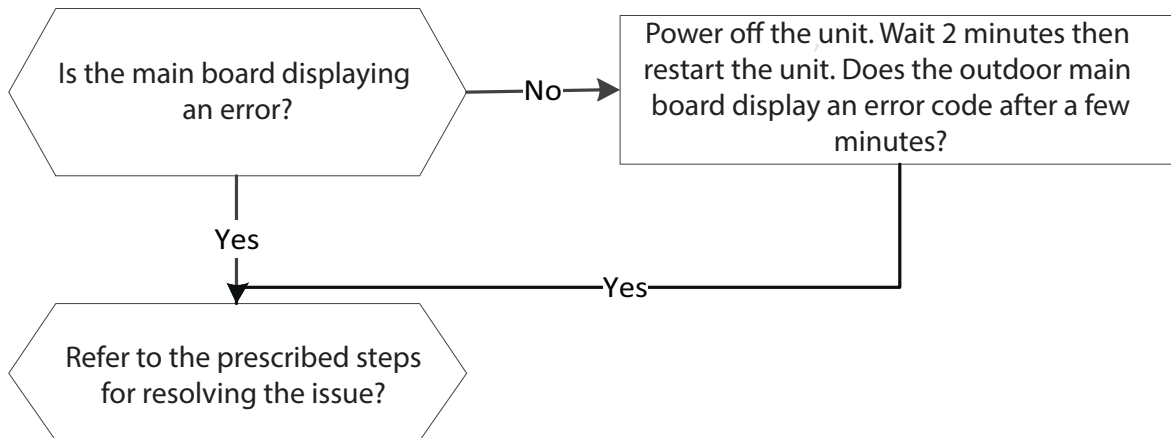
Is the main board displaying an error?

No

Power off the unit. Wait 2 minutes then restart the unit. Does the outdoor main board display an error code after a few minutes?

Yes

Yes

Refer to the prescribed steps for resolving the issue?